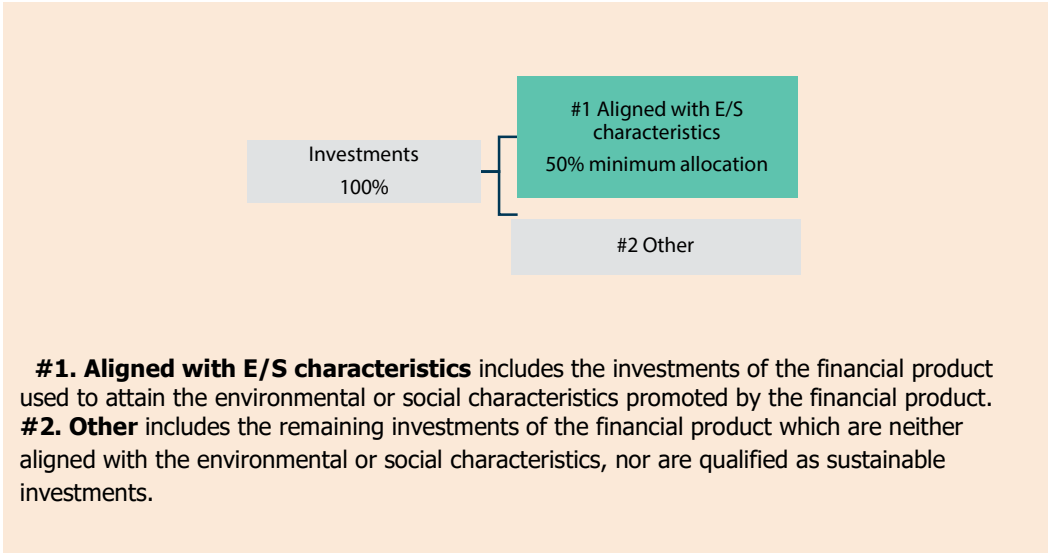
Investments
100%

#1 Aligned with E/S characteristics
50% minimum allocation

#2 Other

**#1. Aligned with E/S characteristics** includes the investments of the financial product used to attain the environmental or social characteristics promoted by the financial product.
**#2. Other** includes the remaining investments of the financial product which are neither aligned with the environmental or social characteristics, nor are qualified as sustainable investments.